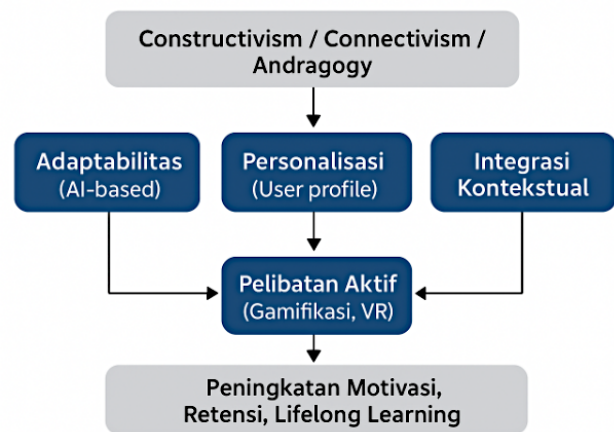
Constructivism / Connectivism / Andragogy

Adaptabilitas (AI-based)

Personalisasi (User profile)

Integrasi Kontekstual

Pelibatan Aktif (Gamifikasi, VR)

Peningkatan Motivasi, Retensi, Lifelong Learning